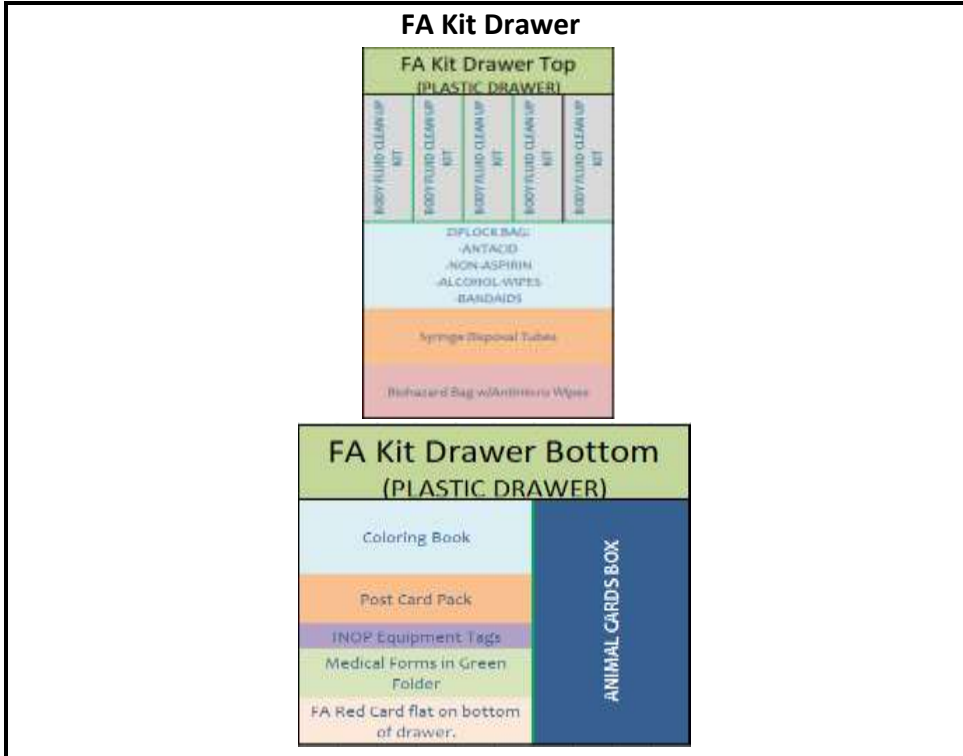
FA Kit Drawer

FA Kit Drawer Top
(PLASTIC DRAWER)

BODY FLUID CLEAN UP KIT

BODY FLUID CLEAN UP KIT

BODY FLUID CLEAN UP KIT

BODY FLUID CLEAN UP KIT

BODY FLUID CLEAN UP KIT

ZIPLOCK BAG:
-ANTACID
-NON-ASPIRIN
-ALCOHOL WIPES
-BANDAIDS

Syringe Disposal Tubes

Biohazard Bag w/Antimicro Wipes

FA Kit Drawer Bottom
(PLASTIC DRAWER)

Coloring Book

Post Card Pack

INOP Equipment Tags

Medical Forms in Green Folder

FA Red Card flat on bottom of drawer.

ANIMAL CARDS BOX